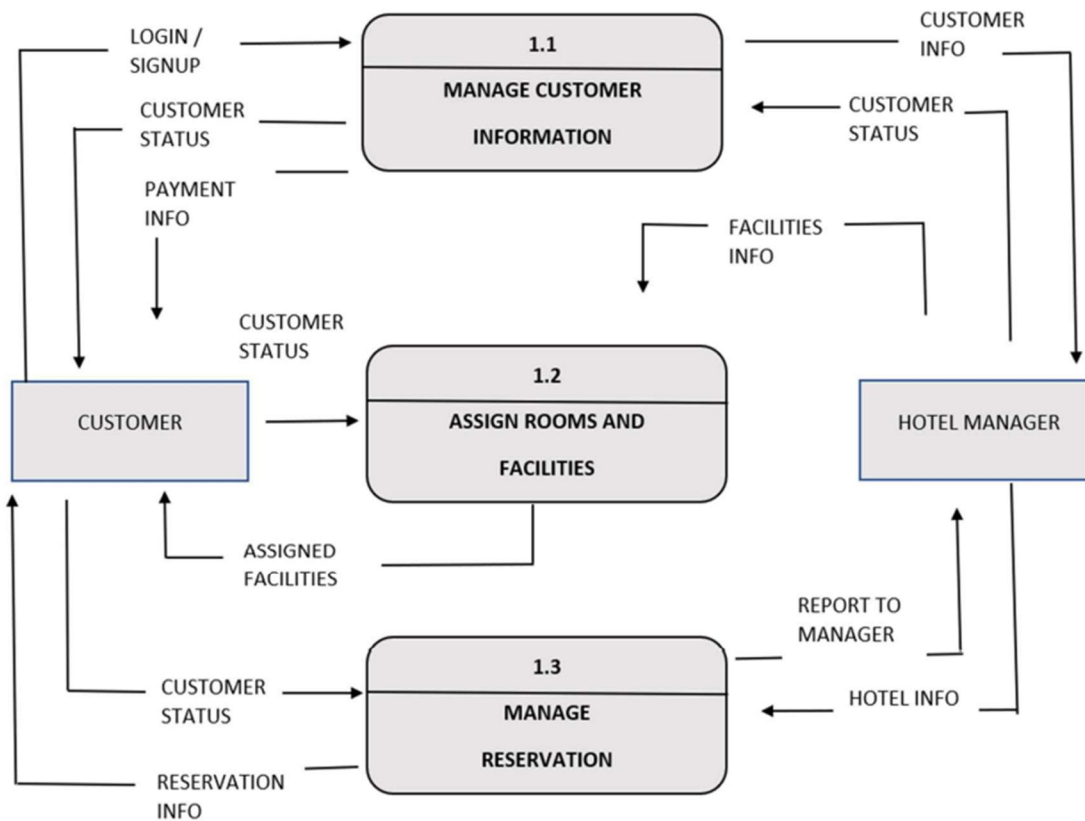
LOGIN / SIGNUP

1.1

MANAGE CUSTOMER INFORMATION

CUSTOMER INFO

CUSTOMER STATUS

CUSTOMER STATUS

PAYMENT INFO

FACILITIES INFO

CUSTOMER STATUS

CUSTOMER

1.2

ASSIGN ROOMS AND FACILITIES

HOTEL MANAGER

ASSIGNED FACILITIES

REPORT TO MANAGER

1.3

MANAGE RESERVATION

CUSTOMER STATUS

HOTEL INFO

RESERVATION INFO